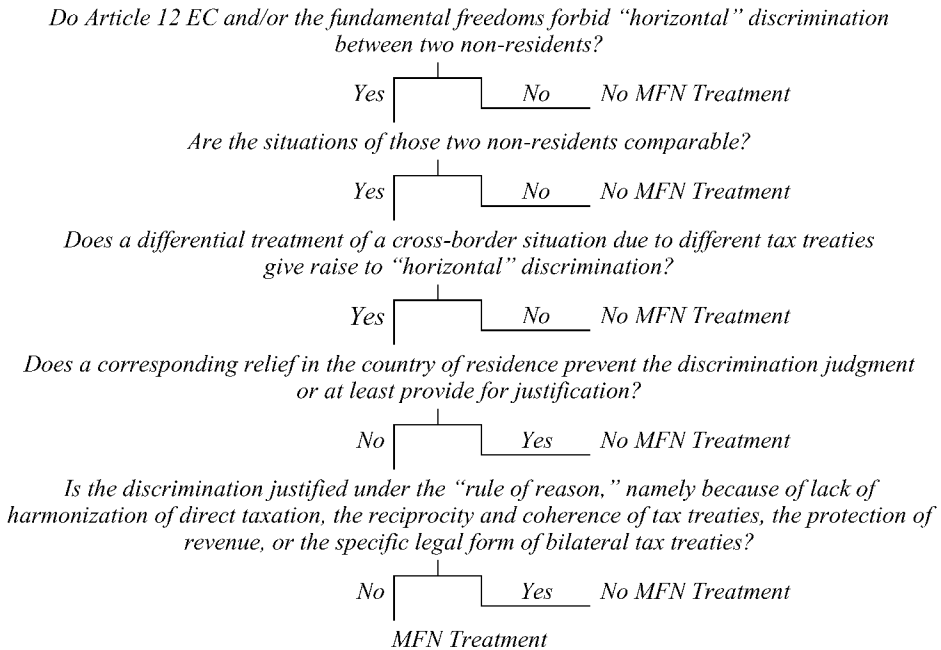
Do Article 12 EC and/or the fundamental freedoms forbid "horizontal" discrimination between two non-residents?

Yes No No MFN Treatment

Are the situations of those two non-residents comparable?

Yes No No MFN Treatment

Does a differential treatment of a cross-border situation due to different tax treaties give raise to "horizontal" discrimination?

Yes No No MFN Treatment

Does a corresponding relief in the country of residence prevent the discrimination judgment or at least provide for justification?

No Yes No MFN Treatment

Is the discrimination justified under the "rule of reason," namely because of lack of harmonization of direct taxation, the reciprocity and coherence of tax treaties, the protection of revenue, or the specific legal form of bilateral tax treaties?

No Yes No MFN Treatment

MFN Treatment